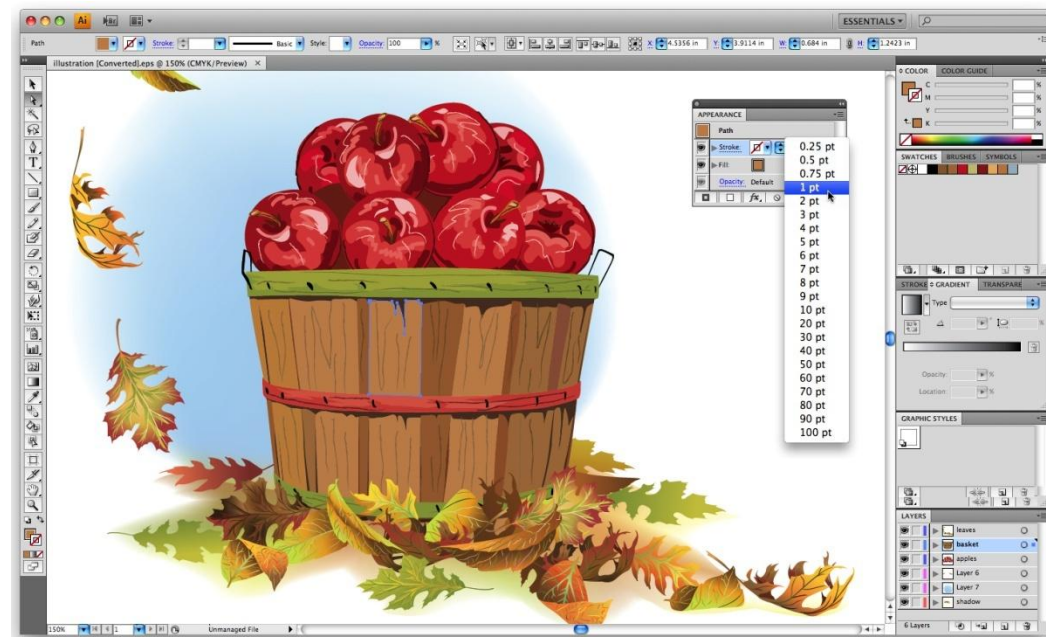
Ai Br ESSENTIALS

Path Stroke: Basic Style Opacity: 100 % X: 4.5356 in Y: 3.9114 in W: 0.684 in H: 1.2423 in

illustration [Converted].eps @ 150% (CMYK/Preview)

APPEARANCE
Path
Stroke:
Fill:
Opacity: Default

0.25 pt
0.5 pt
0.75 pt
1 pt
2 pt
3 pt
4 pt
5 pt
6 pt
7 pt
8 pt
9 pt
10 pt
20 pt
30 pt
40 pt
50 pt
60 pt
70 pt
80 pt
90 pt
100 pt

COLOR COLOR GUIDE
C
M
Y
K

SWATCHES BRUSHES SYMBOLS

STROKE GRADIENT TRANSPARE
Type
Opacity %
Location %

GRAPHIC STYLES

LAYERS
leaves
basket
apples
Layer 6
Layer 7
shadow

6 Layers

150% 1 Unmanaged File